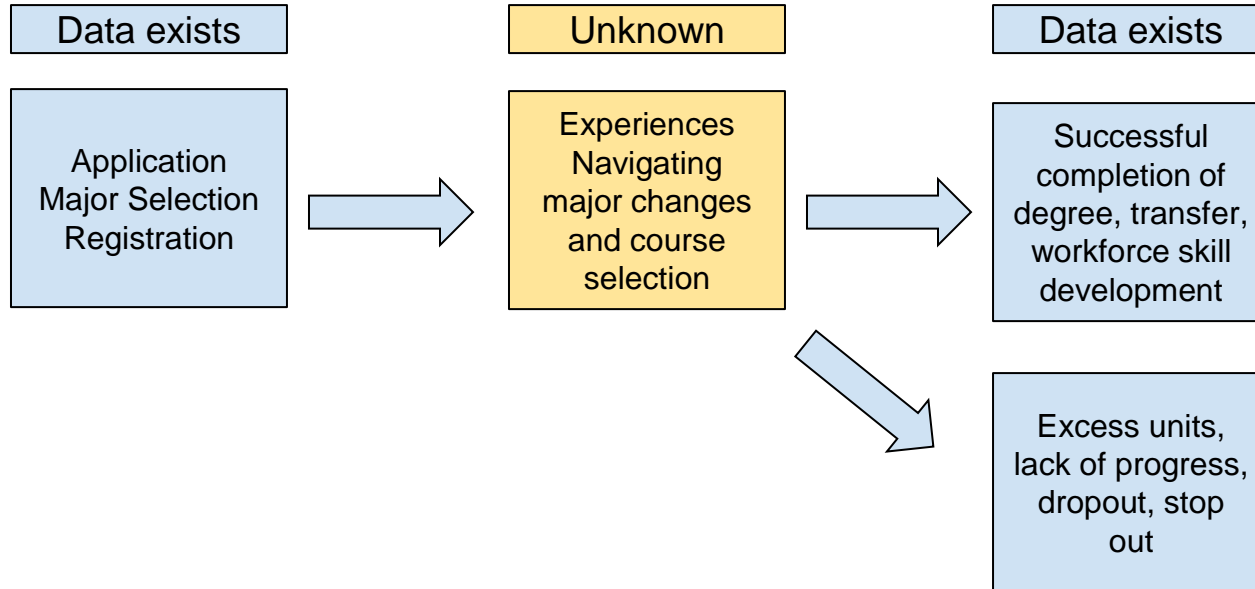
Data exists

Unknown

Data exists

Application
Major Selection
Registration

Experiences
Navigating
major changes
and course
selection

Successful
completion of
degree, transfer,
workforce skill
development

Excess units,
lack of progress,
dropout, stop
out